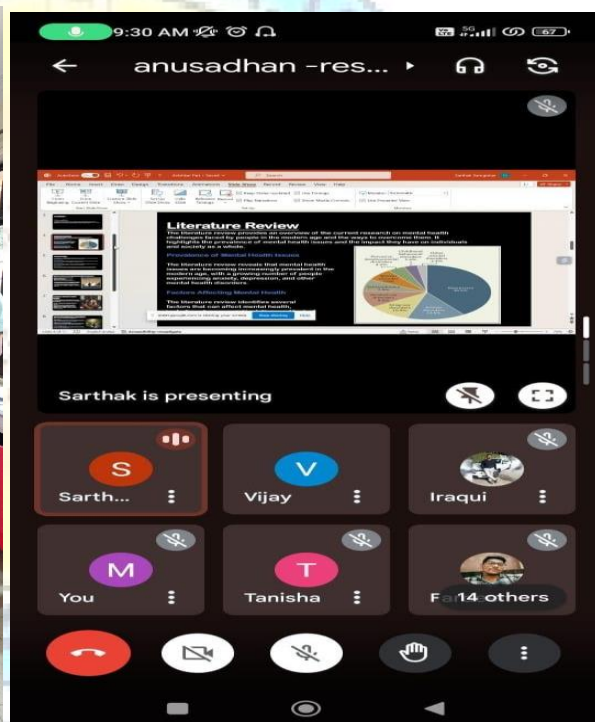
9:30 AM

67

anusadhan -res...

Literature Review

The literature review provides an overview of the current research on mental health challenges faced by people in the modern age and the ways to overcome them. It highlights the prevalence of mental health issues and the impact they have on individuals and society as a whole.

Prevalence of Mental Health Issues

The literature review reveals that mental health issues are becoming increasingly prevalent in the modern age, with a growing number of people experiencing anxiety, depression, and other mental health disorders.

Factors Affecting Mental Health

The literature review identifies several factors that can affect mental health,

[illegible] is sharing your screen   Stop sharing   Hide

Sarthak is presenting

S
Sarth...

V
Vijay

Iraqui

M
You

T
Tanisha

Fa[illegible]

14 others